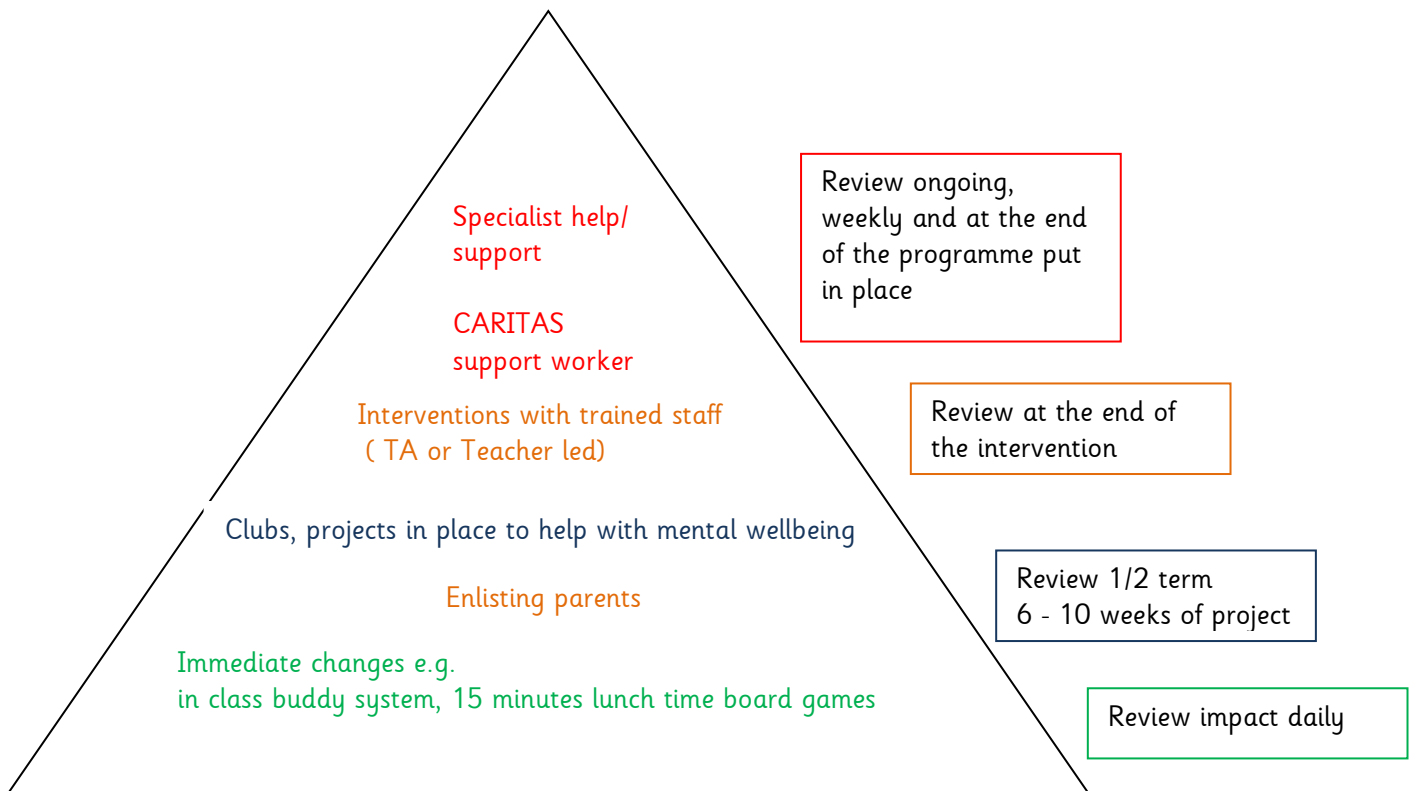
Specialist help/
support

CARITAS
support worker

Interventions with trained staff
( TA or Teacher led)

Clubs, projects in place to help with mental wellbeing

Enlisting parents

Immediate changes e.g.
in class buddy system, 15 minutes lunch time board games

Review ongoing, weekly and at the end of the programme put in place

Review at the end of the intervention

Review 1/2 term
6 - 10 weeks of project

Review impact daily